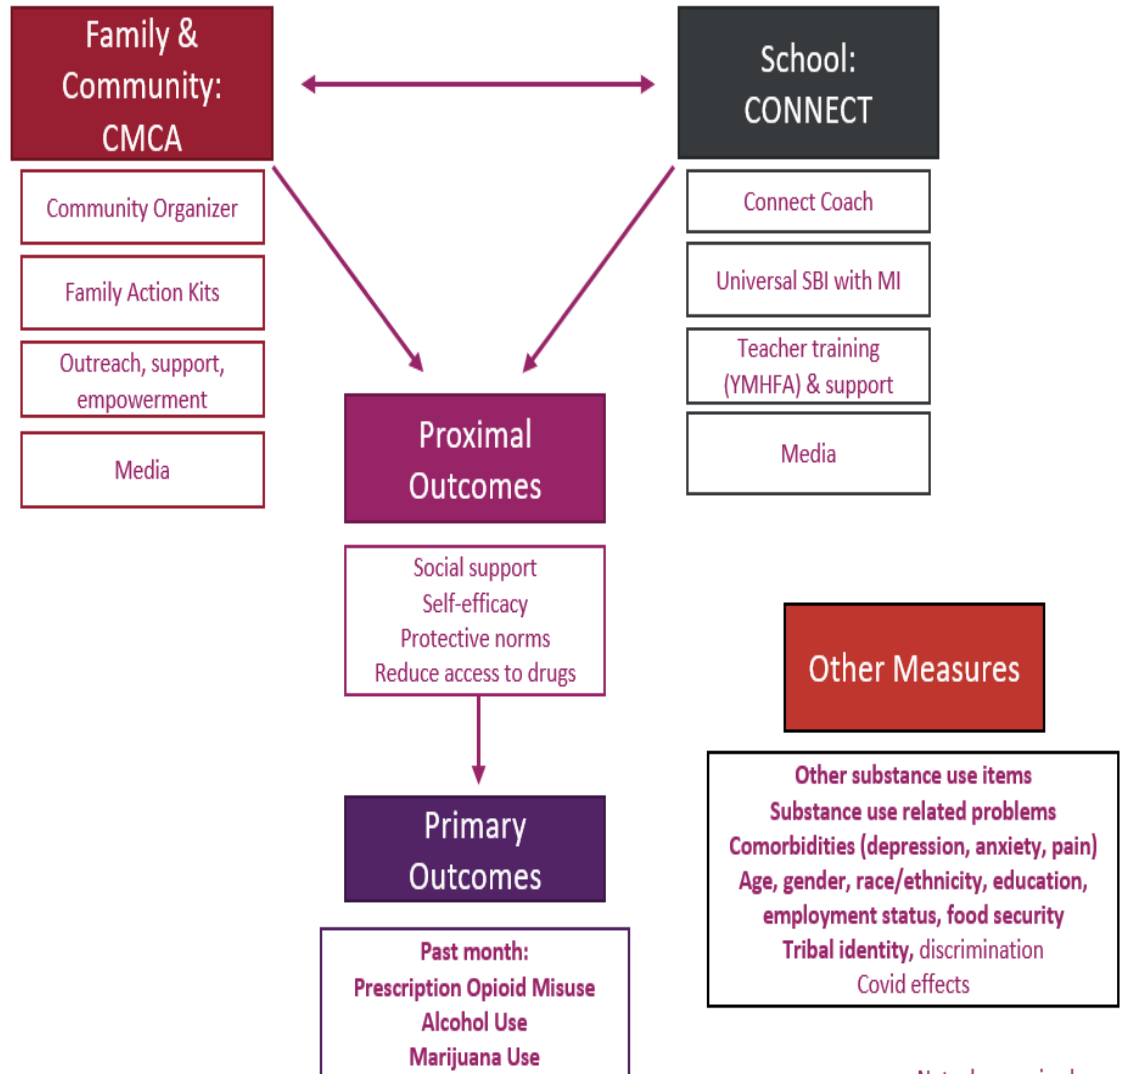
Family & Community: CMCA

School: CONNECT

Community Organizer

Family Action Kits

Outreach, support, empowerment

Media

Connect Coach

Universal SBI with MI

Teacher training (YMHFA) & support

Media

Proximal Outcomes

Social support
Self-efficacy
Protective norms
Reduce access to drugs

Other Measures

Other substance use items
Substance use related problems
Comorbidities (depression, anxiety, pain)
Age, gender, race/ethnicity, education, employment status, food security
Tribal identity, discrimination
Covid effects

Primary Outcomes

Past month:
Prescription Opioid Misuse
Alcohol Use
Marijuana Use

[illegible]